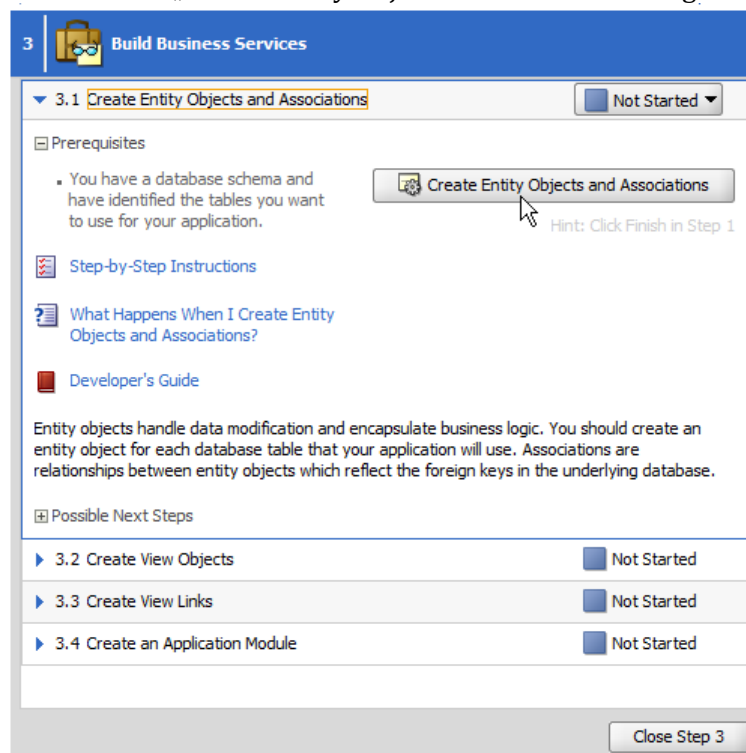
3 Build Business Services

3.1 Create Entity Objects and Associations

Not Started

⊟ Prerequisites

You have a database schema and have identified the tables you want to use for your application.

Create Entity Objects and Associations

Hint: Click Finish in Step 1

Step-by-Step Instructions

What Happens When I Create Entity Objects and Associations?

Developer's Guide

Entity objects handle data modification and encapsulate business logic. You should create an entity object for each database table that your application will use. Associations are relationships between entity objects which reflect the foreign keys in the underlying database.

⊞ Possible Next Steps

3.2 Create View Objects Not Started

3.3 Create View Links Not Started

3.4 Create an Application Module Not Started

Close Step 3